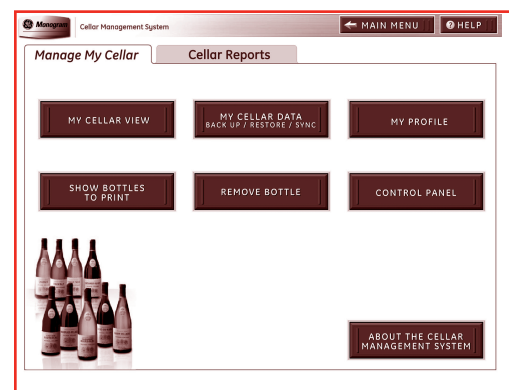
Monogram Cellar Management System

MAIN MENU

HELP

Manage My Cellar

Cellar Reports

MY CELLAR VIEW

MY CELLAR DATA
BACK UP / RESTORE / SYNC

MY PROFILE

SHOW BOTTLES TO PRINT

REMOVE BOTTLE

CONTROL PANEL

ABOUT THE CELLAR MANAGEMENT SYSTEM